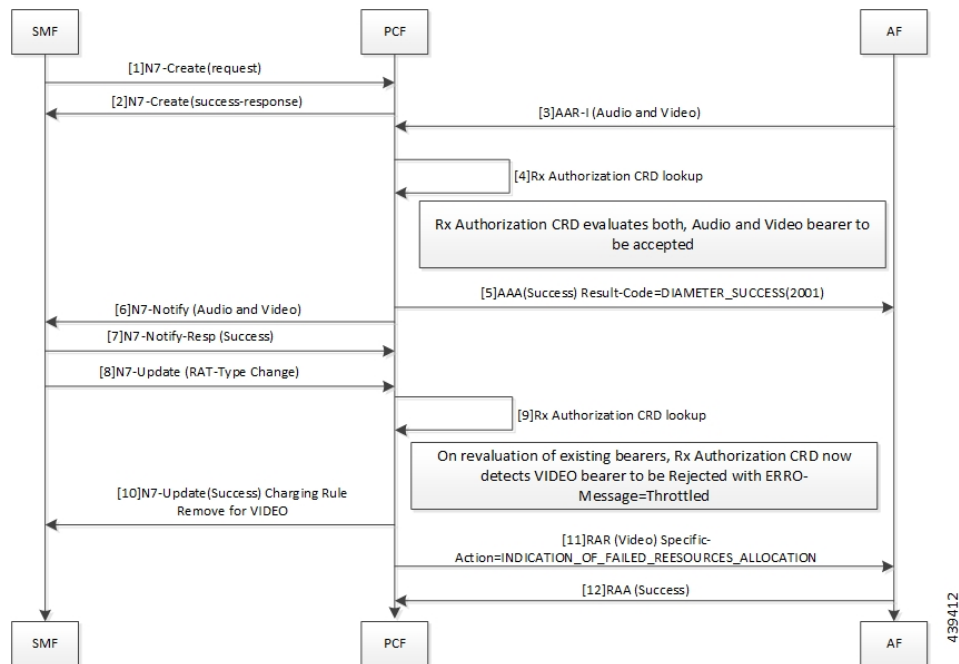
SMF

PCF

AF

[1]N7-Create(request)

[2]N7-Create(success-response)

[3]AAR-I (Audio and Video)

[4]Rx Authorization CRD lookup

Rx Authorization CRD evaluates both, Audio and Video bearer to be accepted

[5]AAA(Success) Result-Code=DIAMETER_SUCCESS(2001)

[6]N7-Notify (Audio and Video)

[7]N7-Notify-Resp (Success)

[8]N7-Update (RAT-Type Change)

[9]Rx Authorization CRD lookup

On revaluation of existing bearers, Rx Authorization CRD now detects VIDEO bearer to be Rejected with ERRO-Message=Throttled

[10]N7-Update(Success) Charging Rule Remove for VIDEO

[11]RAR (Video) Specific-Action=INDICATION_OF_FAILED_REESOURCES_ALLOCATION

[12]RAA (Success)

SMF

PCF

AF

439412